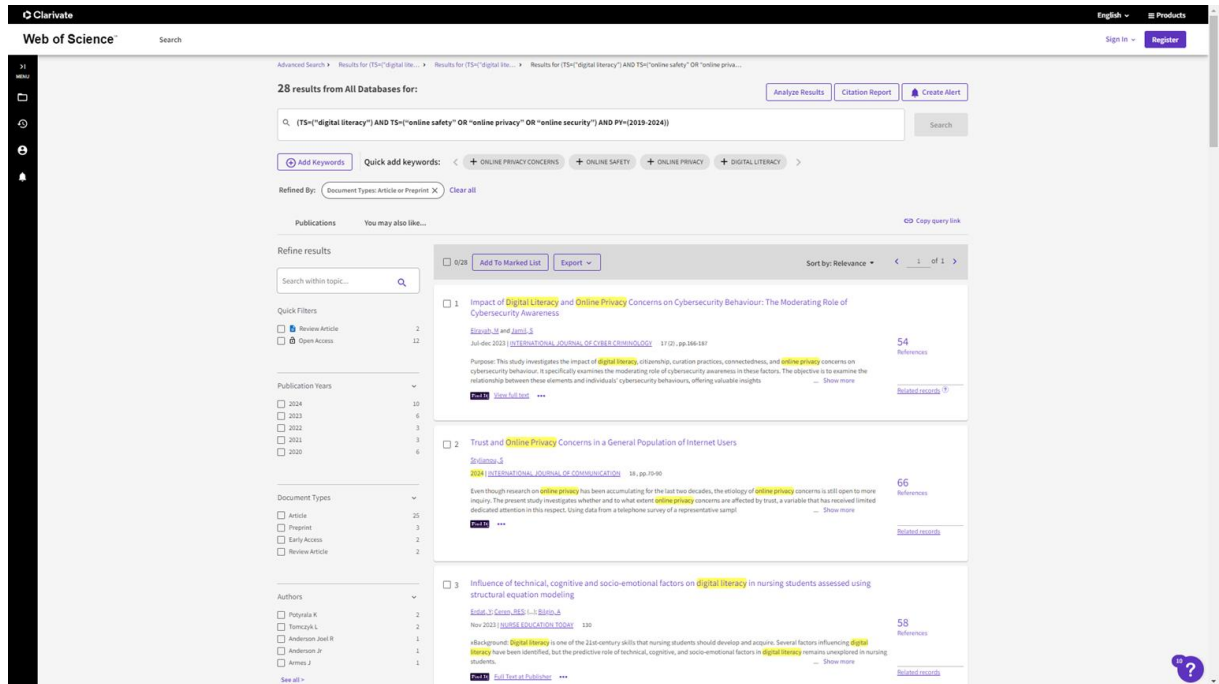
Clarivate

English ⌄ Products

Web of Science™ Search

Sign In ⌄ Register

MENU

Advanced Search › Results for (TS=("digital lite... › Results for (TS=("digital lite... › Results for (TS=("digital literacy") AND TS=("online safety" OR "online priva...

28 results from All Databases for:

Analyze Results Citation Report Create Alert

(TS=("digital literacy") AND TS=("online safety" OR "online privacy" OR "online security") AND PY=(2019-2024))

Search

Add Keywords Quick add keywords: + ONLINE PRIVACY CONCERNS + ONLINE SAFETY + ONLINE PRIVACY + DIGITAL LITERACY

Refined By: Document Types: Article or Preprint Clear all

Publications You may also like...

Copy query link

Refine results

Search within topic...

Quick Filters
Review Article 2
Open Access 12

Publication Years
2024 10
2023 6
2022 3
2021 3
2020 6

Document Types
Article 25
Preprint 3
Early Access 2
Review Article 2

Authors
Potyrala K 2
Tomczyk L 2
Anderson Joel R 1
Anderson Jr 1
Armes J 1
See all >

0/28 Add To Marked List Export ⌄ Sort by: Relevance 1 of 1

1 Impact of Digital Literacy and Online Privacy Concerns on Cybersecurity Behaviour: The Moderating Role of Cybersecurity Awareness
Elrayah, M and Jamil, S
Jul-dec 2023 | INTERNATIONAL JOURNAL OF CYBER CRIMINOLOGY 17 (2) , pp.166-187
Purpose: This study investigates the impact of digital literacy, citizenship, curation practices, connectedness, and online privacy concerns on cybersecurity behaviour. It specifically examines the moderating role of cybersecurity awareness in these factors. The objective is to examine the relationship between these elements and individuals' cybersecurity behaviours, offering valuable insights ... Show more
View full text •••
54 References
Related records

2 Trust and Online Privacy Concerns in a General Population of Internet Users
Stylianou, S
2024 | INTERNATIONAL JOURNAL OF COMMUNICATION 18 , pp.70-90
Even though research on online privacy has been accumulating for the last two decades, the etiology of online privacy concerns is still open to more inquiry. The present study investigates whether and to what extent online privacy concerns are affected by trust, a variable that has received limited dedicated attention in this respect. Using data from a telephone survey of a representative sampl ... Show more
•••
66 References
Related records

3 Influence of technical, cognitive and socio-emotional factors on digital literacy in nursing students assessed using structural equation modeling
Erdat, Y; Ceren, RES; (...); Bilgin, A
Nov 2023 | NURSE EDUCATION TODAY 130
Background: Digital literacy is one of the 21st-century skills that nursing students should develop and acquire. Several factors influencing digital literacy have been identified, but the predictive role of technical, cognitive, and socio-emotional factors in digital literacy remains unexplored in nursing students. ... Show more
Full Text at Publisher •••
58 References
Related records